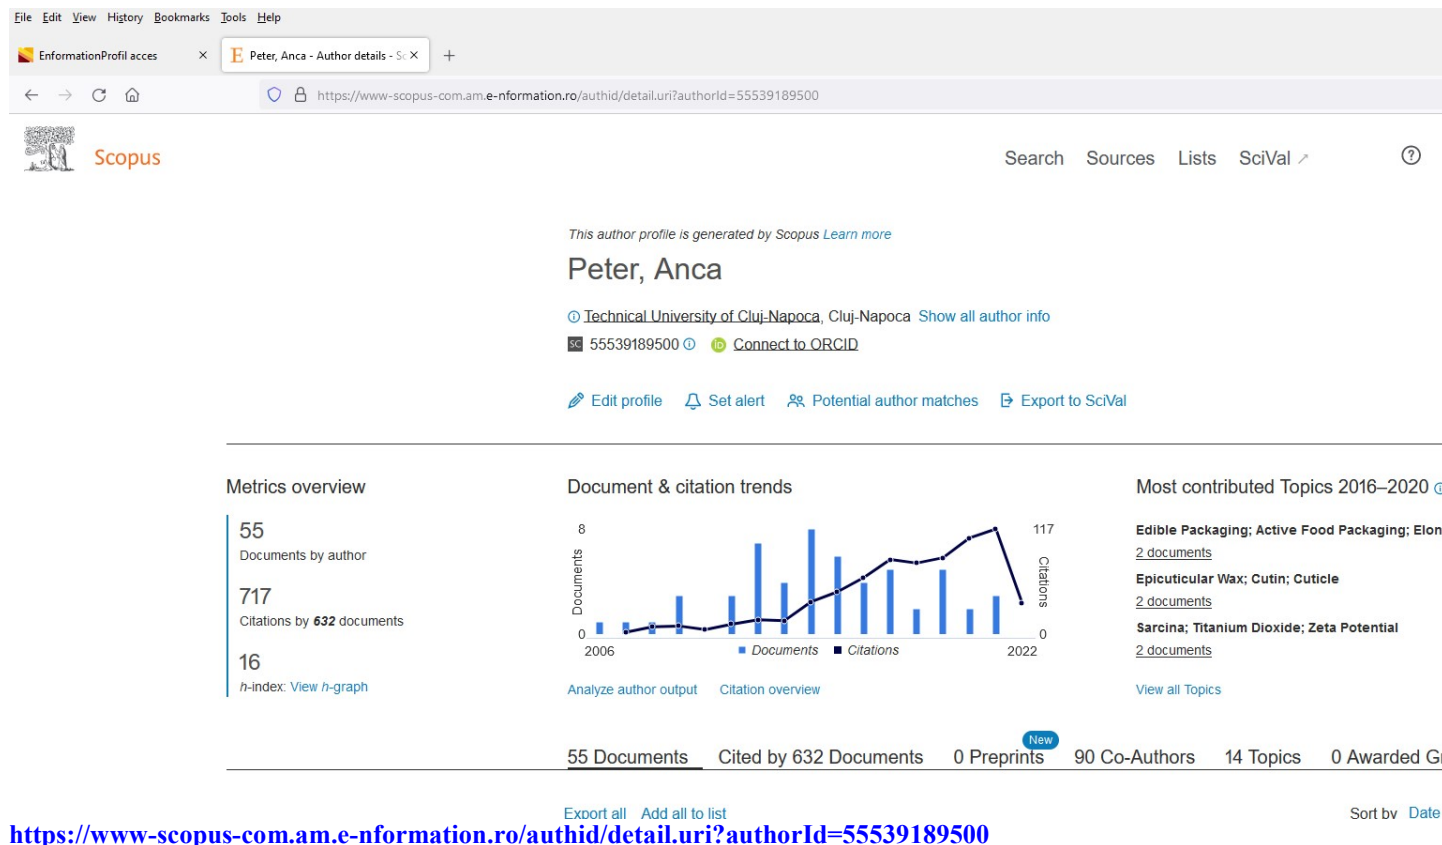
File Edit View History Bookmarks Tools Help

EnformationProfil acces ×
Peter, Anca - Author details - Sc ×
+

https://www-scopus-com.am.e-nformation.ro/authid/detail.uri?authorId=55539189500

Scopus

Search Sources Lists SciVal ↗

?

This author profile is generated by Scopus Learn more

Peter, Anca

Technical University of Cluj-Napoca, Cluj-Napoca Show all author info

SC 55539189500 Connect to ORCID

Edit profile Set alert Potential author matches Export to SciVal

Metrics overview

55
Documents by author

717
Citations by 632 documents

16
h-index: View h-graph

Document & citation trends

8
Documents
0
2006
117
Citations
0
2022
Documents Citations

Analyze author output Citation overview

Most contributed Topics 2016–2020

Edible Packaging; Active Food Packaging; Elon
2 documents
Epicuticular Wax; Cutin; Cuticle
2 documents
Sarcina; Titanium Dioxide; Zeta Potential
2 documents

View all Topics

55 Documents Cited by 632 Documents New 0 Preprints 90 Co-Authors 14 Topics 0 Awarded Gr

Export all Add all to list Sort by Date

https://www-scopus-com.am.e-nformation.ro/authid/detail.uri?authorId=55539189500